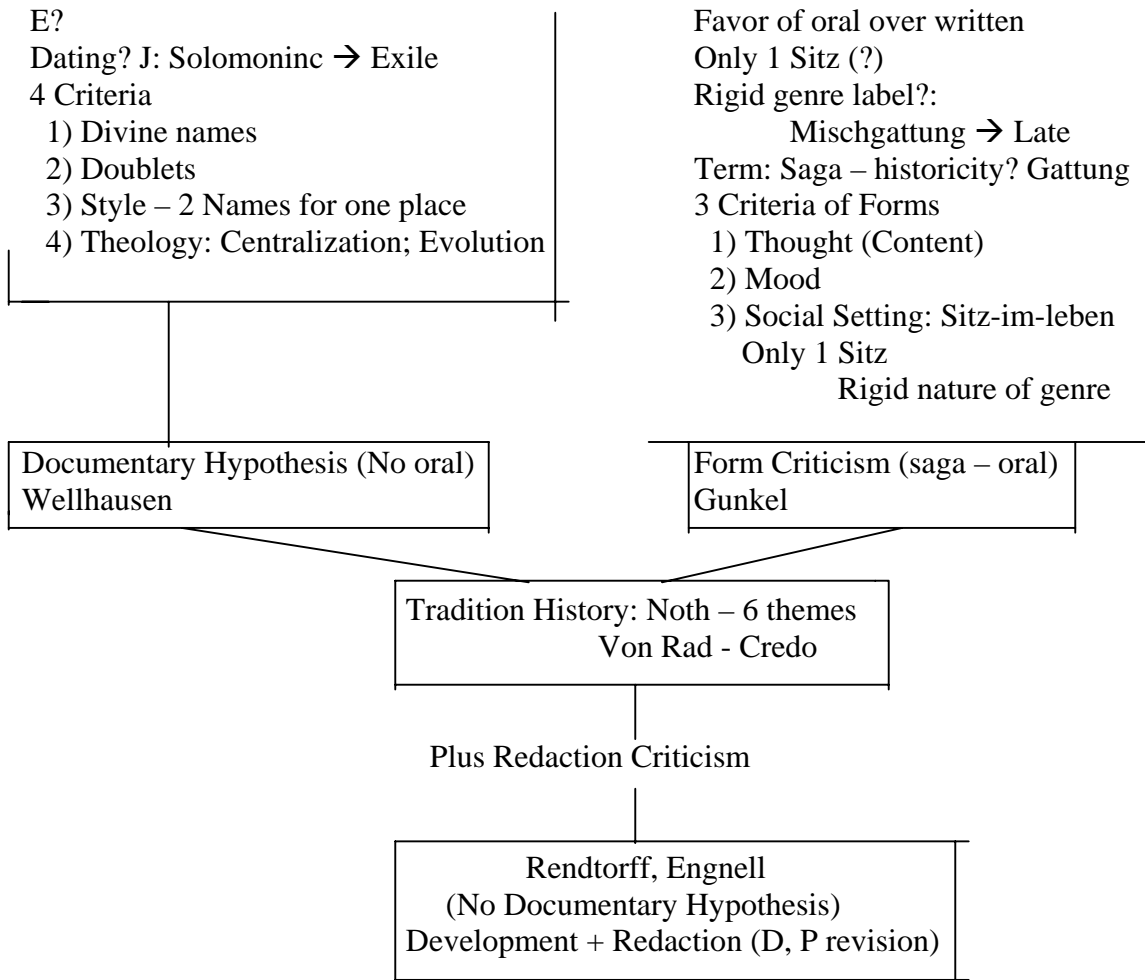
E?
Dating? J: Solomoninc → Exile
4 Criteria
1) Divine names
2) Doublets
3) Style – 2 Names for one place
4) Theology: Centralization; Evolution

Favor of oral over written
Only 1 Sitz (?)
Rigid genre label?:
Mischgattung → Late
Term: Saga – historicity? Gattung
3 Criteria of Forms
1) Thought (Content)
2) Mood
3) Social Setting: Sitz-im-leben
Only 1 Sitz
Rigid nature of genre

Documentary Hypothesis (No oral)
Wellhausen

Form Criticism (saga – oral)
Gunkel

Tradition History: Noth – 6 themes
Von Rad - Credo

Plus Redaction Criticism

Rendtorff, Engnell
(No Documentary Hypothesis)
Development + Redaction (D, P revision)